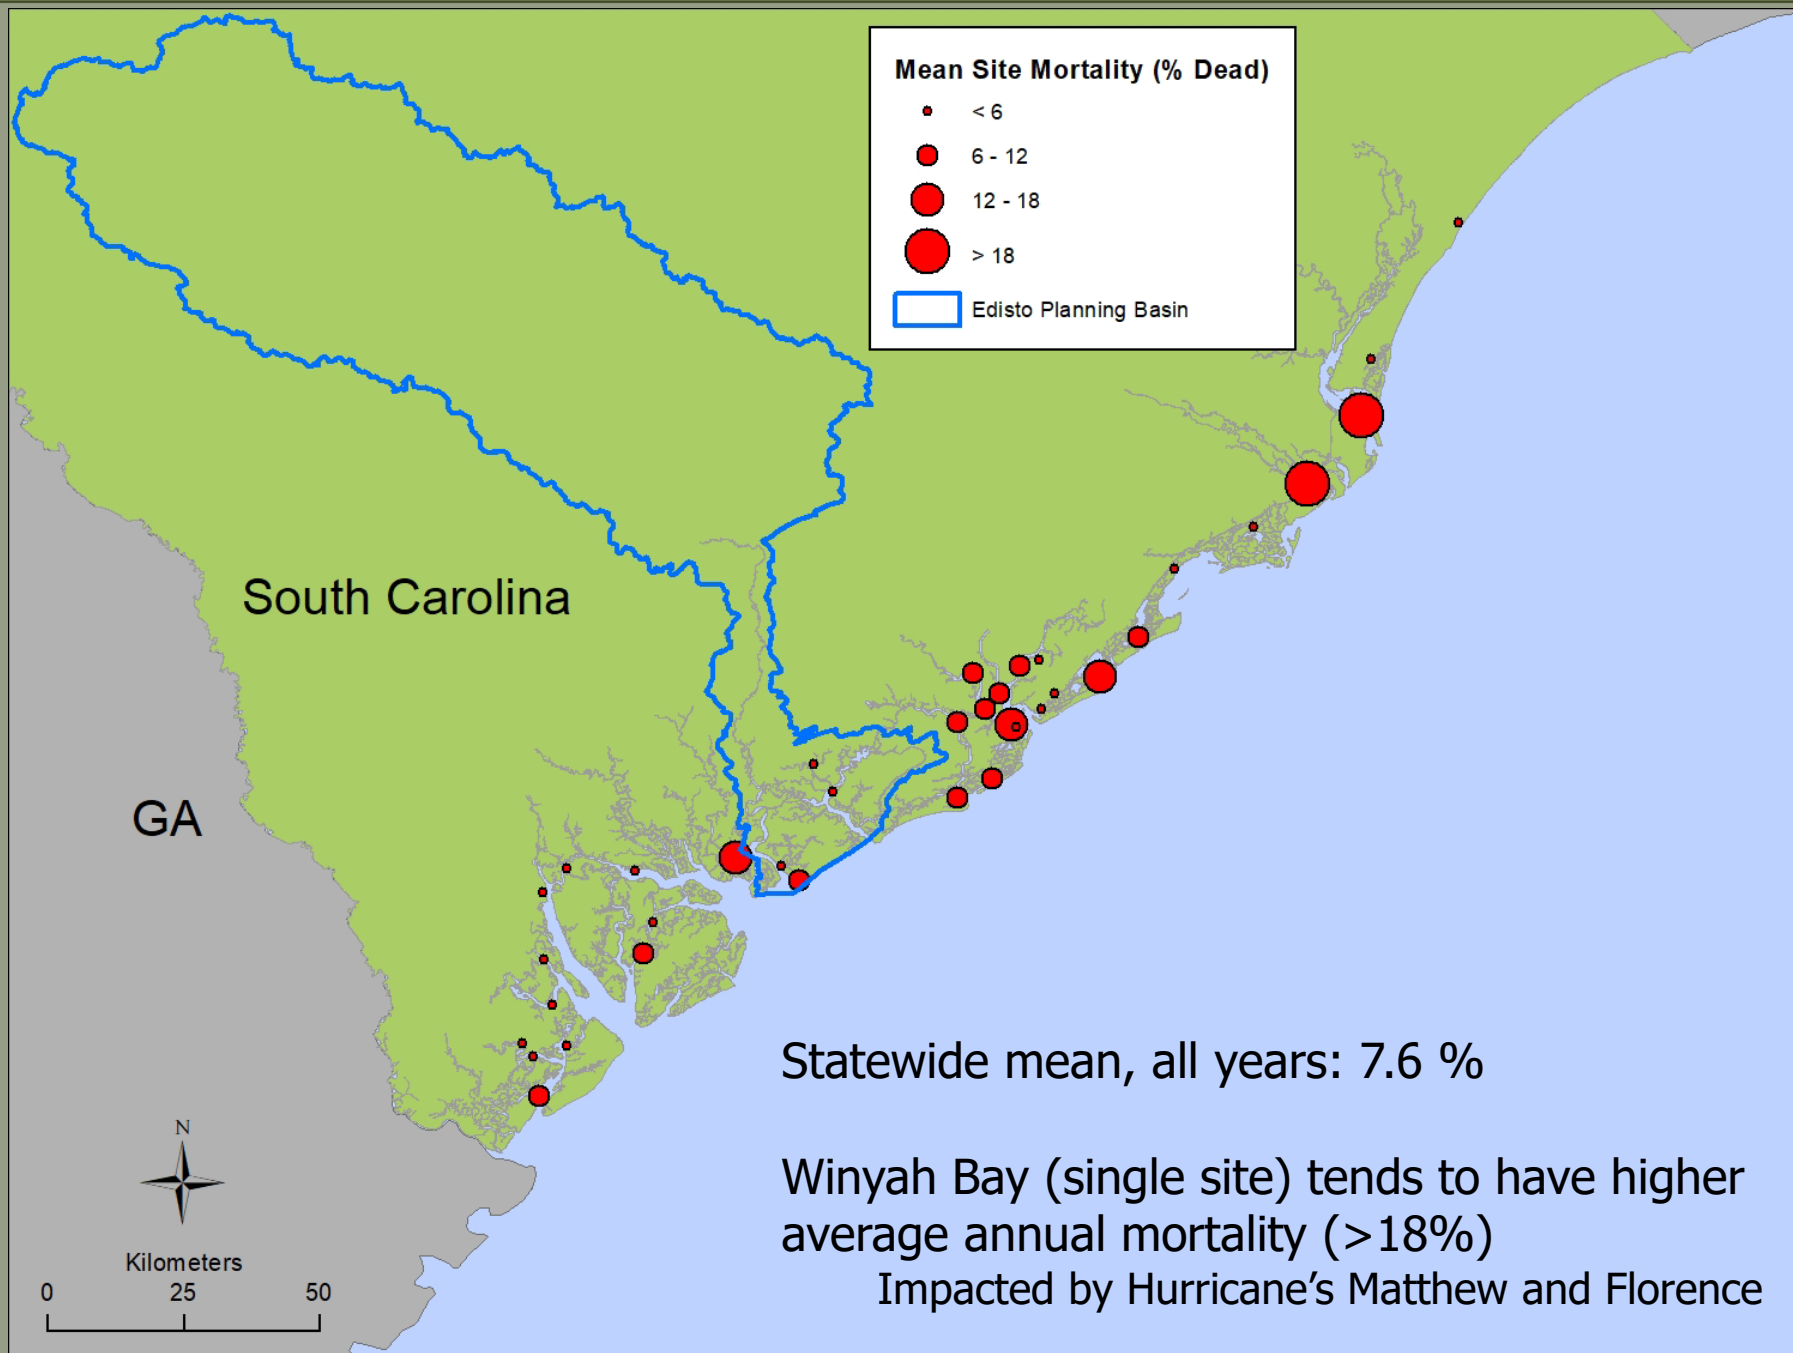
Mean Site Mortality (% Dead)
< 6
6 - 12
12 - 18
> 18
Edisto Planning Basin

South Carolina

GA

Statewide mean, all years: 7.6 %

Winyah Bay (single site) tends to have higher average annual mortality (>18%)
Impacted by Hurricane's Matthew and Florence

N

Kilometers
0 25 50